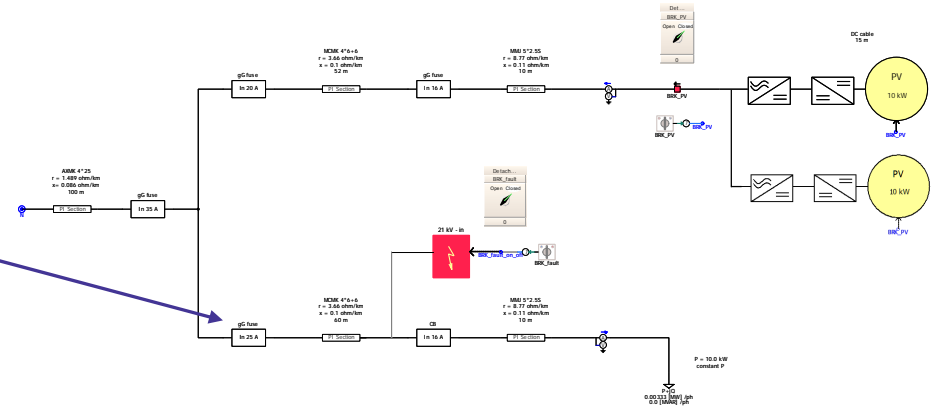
Del...
BRK_PV
Open Closed
0

DC cable
15 m

MCMK 4*6+6
r = 3.66 ohm/km
x = 0.1 ohm/km
52 m

MMJ 5*2.5S
r = 8.77 ohm/km
x = 0.11 ohm/km
10 m

gG fuse
In 20 A
PI Section
gG fuse
In 16 A
PI Section

BRK_PV
PV
10 kW
BRK_PV
BRK_PV
BRK_PV
PV
10 kW
BRK_PV

AXMK 4*25
r = 1.489 ohm/km
x= 0.086 ohm/km
100 m
gG fuse
N
PI Section
In 35 A

Detach...
BRK_fault
Open Closed
0

21 kV - in
BRK_fault_on_off
BRK_fault

MCMK 4*6+6
r = 3.66 ohm/km
x = 0.1 ohm/km
60 m

MMJ 5*2.5S
r = 8.77 ohm/km
x = 0.11 ohm/km
10 m

gG fuse
In 25 A
PI Section
CB
In 16 A
PI Section

P = 10.0 kW
constant P
P+jQ
0.00333 [MW] /ph
0.0 [MVAR] /ph